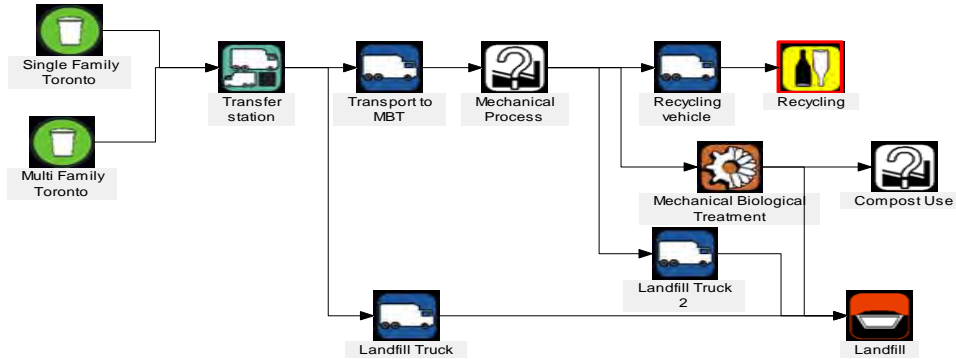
Single Family Toronto

Multi Family Toronto

Transfer station

Transport to MBT

Mechanical Process

Recycling vehicle

Recycling

Mechanical Biological Treatment

Compost Use

Landfill Truck 2

Landfill Truck

Landfill